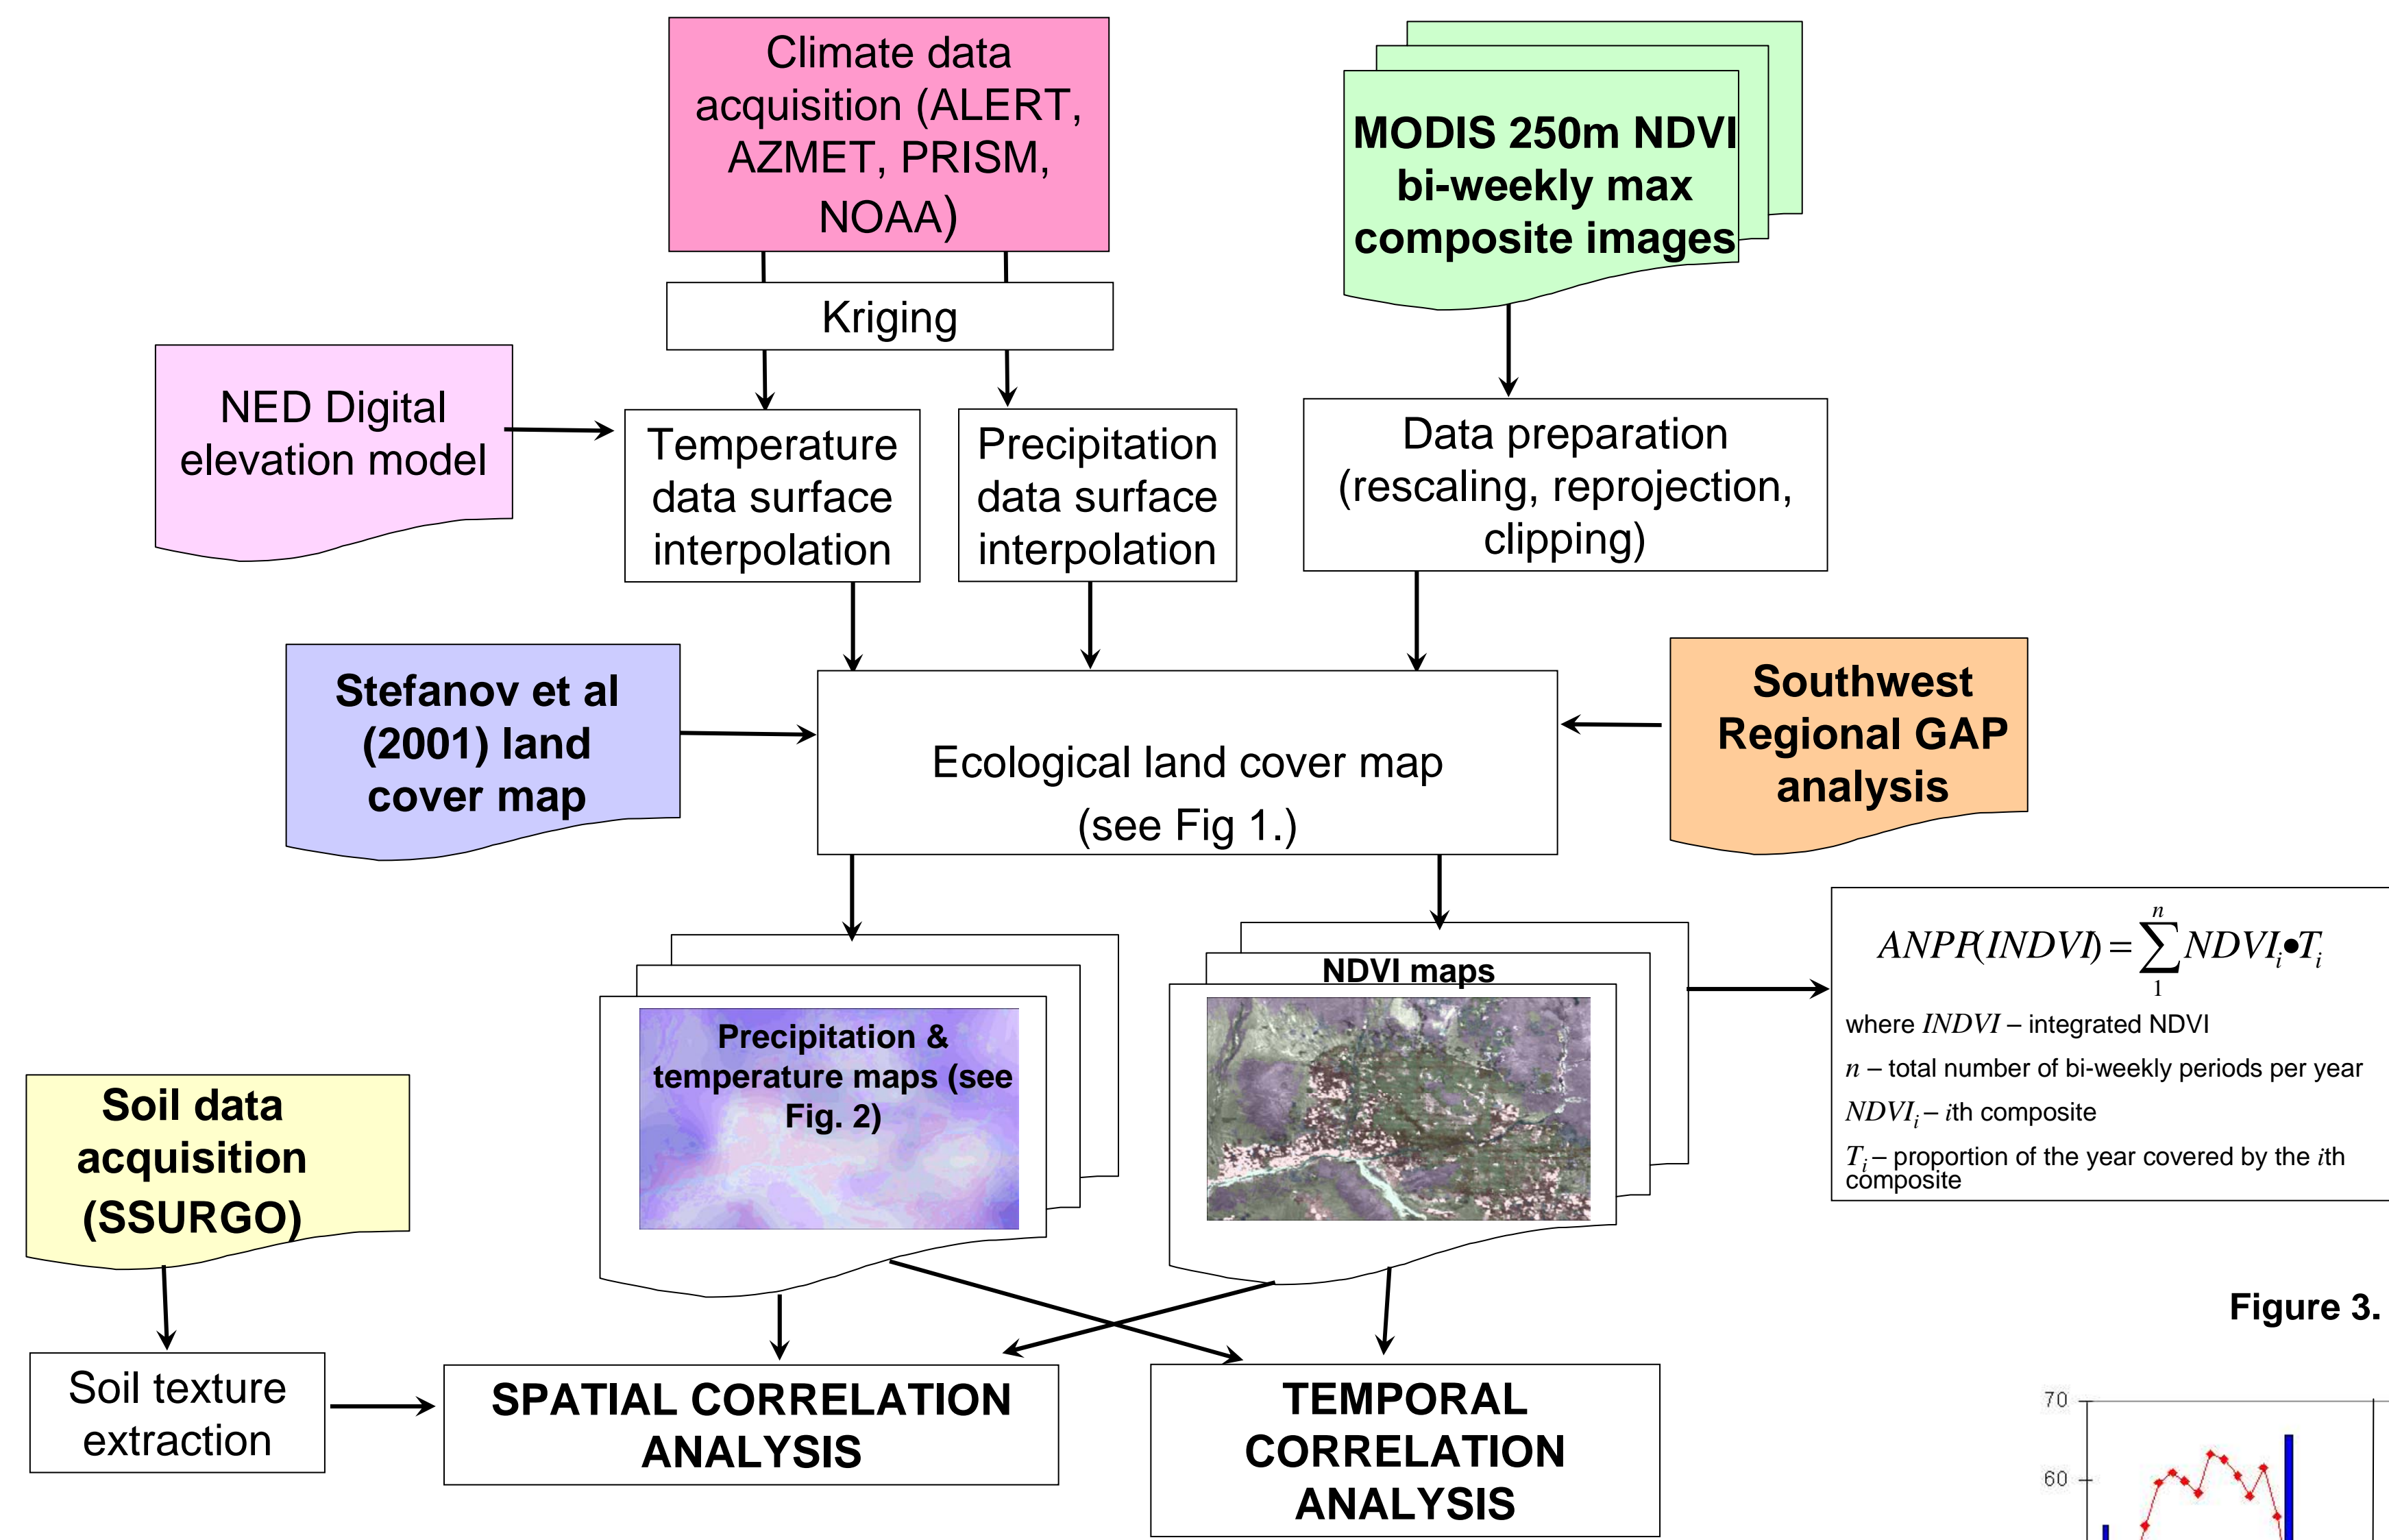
Climate data acquisition (ALERT, AZMET, PRISM, NOAA)

MODIS 250m NDVI bi-weekly max composite images

Kriging

NED Digital elevation model

Temperature data surface interpolation

Precipitation data surface interpolation

Data preparation (rescaling, reprojection, clipping)

Stefanov et al (2001) land cover map

Ecological land cover map (see Fig 1.)

Southwest Regional GAP analysis

$ANPP(INDVI) = \sum_{1}^{n} NDVI_i \bullet T_i$

where $INDVI$ – integrated NDVI

$n$ – total number of bi-weekly periods per year

$NDVI_i$ – $i$th composite

$T_i$ – proportion of the year covered by the $i$th composite

NDVI maps

Precipitation & temperature maps (see Fig. 2)

Soil data acquisition (SSURGO)

Figure 3.

Soil texture extraction

SPATIAL CORRELATION ANALYSIS

TEMPORAL CORRELATION ANALYSIS

70

60